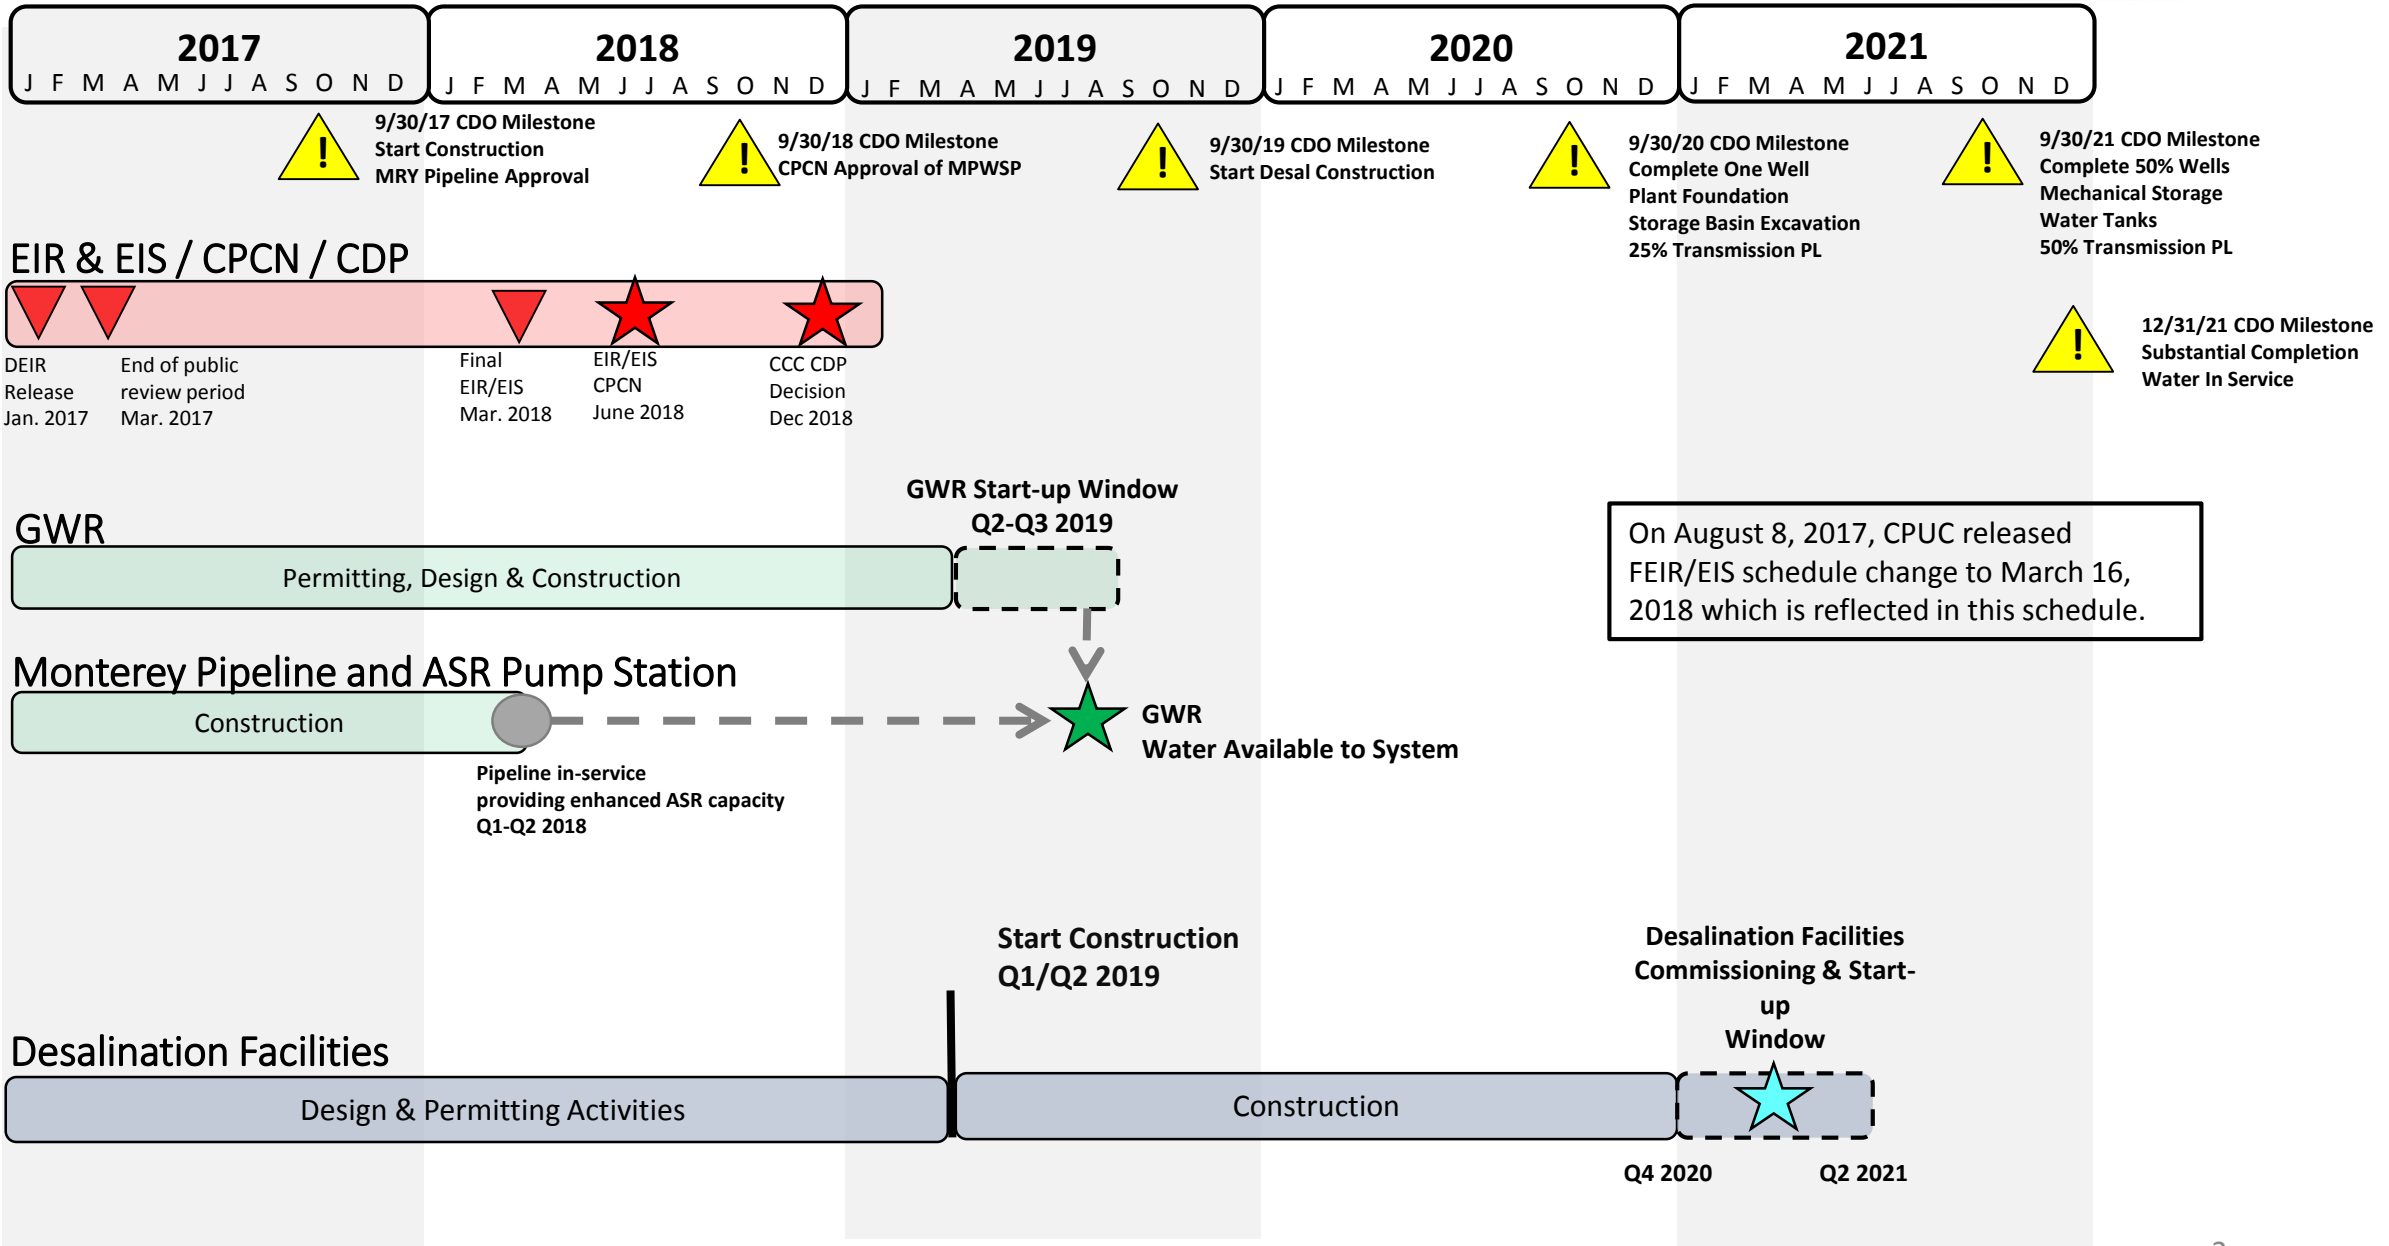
2017
J F M A M J J A S O N D

2018
J F M A M J J A S O N D

2019
J F M A M J J A S O N D

2020
J F M A M J J A S O N D

2021
J F M A M J J A S O N D

9/30/17 CDO Milestone
Start Construction
MRY Pipeline Approval

9/30/18 CDO Milestone
CPCN Approval of MPWSP

9/30/19 CDO Milestone
Start Desal Construction

9/30/20 CDO Milestone
Complete One Well
Plant Foundation
Storage Basin Excavation
25% Transmission PL

9/30/21 CDO Milestone
Complete 50% Wells
Mechanical Storage
Water Tanks
50% Transmission PL

12/31/21 CDO Milestone
Substantial Completion
Water In Service

EIR & EIS / CPCN / CDP

DEIR Release Jan. 2017

End of public review period Mar. 2017

Final EIR/EIS Mar. 2018

EIR/EIS CPCN June 2018

CCC CDP Decision Dec 2018

GWR Start-up Window
Q2-Q3 2019

GWR

Permitting, Design & Construction

On August 8, 2017, CPUC released FEIR/EIS schedule change to March 16, 2018 which is reflected in this schedule.

Monterey Pipeline and ASR Pump Station

Construction

GWR
Water Available to System

Pipeline in-service
providing enhanced ASR capacity
Q1-Q2 2018

Start Construction
Q1/Q2 2019

Desalination Facilities
Commissioning & Start-up
Window

Desalination Facilities

Design & Permitting Activities

Construction

Q4 2020

Q2 2021